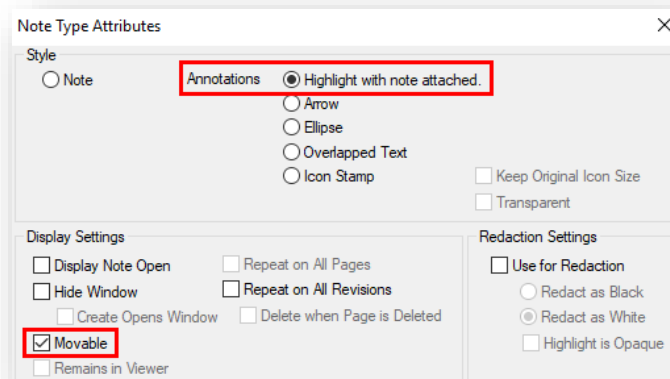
Note Type Attributes

Style

Note

Annotations

Highlight with note attached.

Arrow

Ellipse

Overlapped Text

Icon Stamp

Keep Original Icon Size

Transparent

Display Settings

Display Note Open

Repeat on All Pages

Hide Window

Repeat on All Revisions

Create Opens Window

Delete when Page is Deleted

Movable

Remains in Viewer

Redaction Settings

Use for Redaction

Redact as Black

Redact as White

Highlight is Opaque